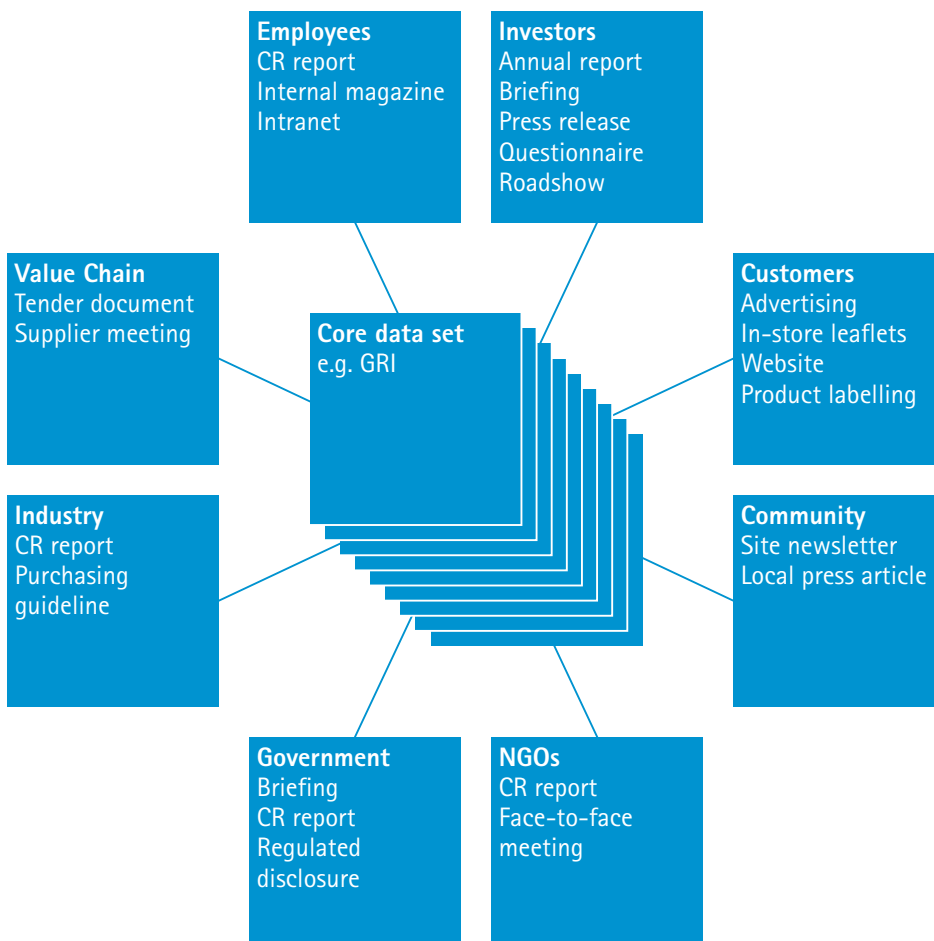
Employees
CR report
Internal magazine
Intranet

Investors
Annual report
Briefing
Press release
Questionnaire
Roadshow

Value Chain
Tender document
Supplier meeting

Core data set
e.g. GRI

Customers
Advertising
In-store leaflets
Website
Product labelling

Industry
CR report
Purchasing guideline

Community
Site newsletter
Local press article

Government
Briefing
CR report
Regulated disclosure

NGOs
CR report
Face-to-face meeting